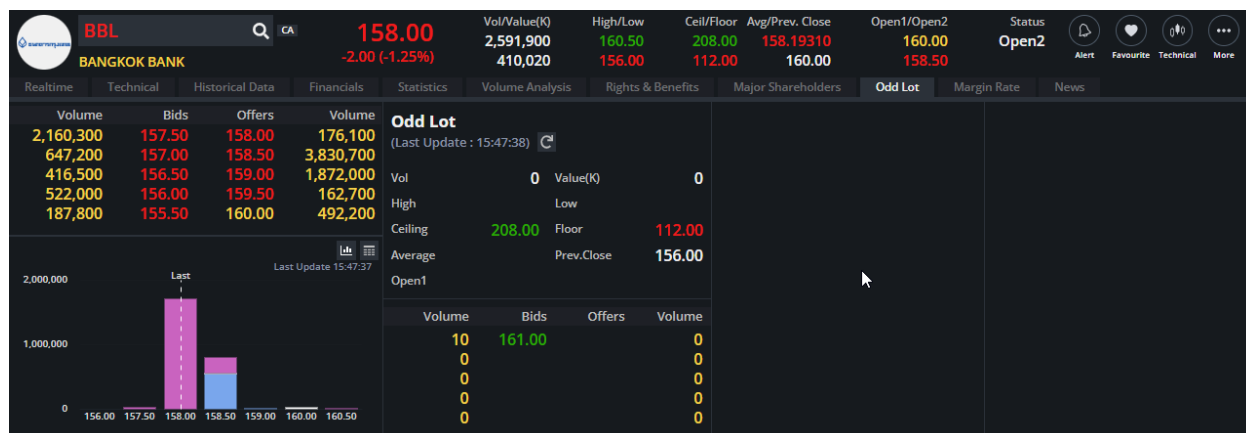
BBL CA
BANGKOK BANK
158.00
-2.00 (-1.25%)

| Vol/Value(K) | High/Low | Ceil/Floor | Avg/Prev. Close | Open1/Open2 | Status |
|---|---|---|---|---|---|
| 2,591,900 | 160.50 | 208.00 | 158.19310 | 160.00 | Open2 |
| 410,020 | 156.00 | 112.00 | 160.00 | 158.50 | |

Alert Favourite Technical More

Realtime Technical Historical Data Financials Statistics Volume Analysis Rights & Benefits Major Shareholders Odd Lot Margin Rate News

| Volume | Bids | Offers | Volume |
|---|---|---|---|
| 2,160,300 | 157.50 | 158.00 | 176,100 |
| 647,200 | 157.00 | 158.50 | 3,830,700 |
| 416,500 | 156.50 | 159.00 | 1,872,000 |
| 522,000 | 156.00 | 159.50 | 162,700 |
| 187,800 | 155.50 | 160.00 | 492,200 |

Last Update 15:47:37
2,000,000
1,000,000
0
Last
156.00 157.50 158.00 158.50 159.00 160.00 160.50

Odd Lot
(Last Update : 15:47:38)

Vol 0 Value(K) 0
High Low
Ceiling 208.00 Floor 112.00
Average Prev.Close 156.00
Open1

| Volume | Bids | Offers | Volume |
|---|---|---|---|
| 10 | 161.00 | | 0 |
| 0 | | | 0 |
| 0 | | | 0 |
| 0 | | | 0 |
| 0 | | | 0 |